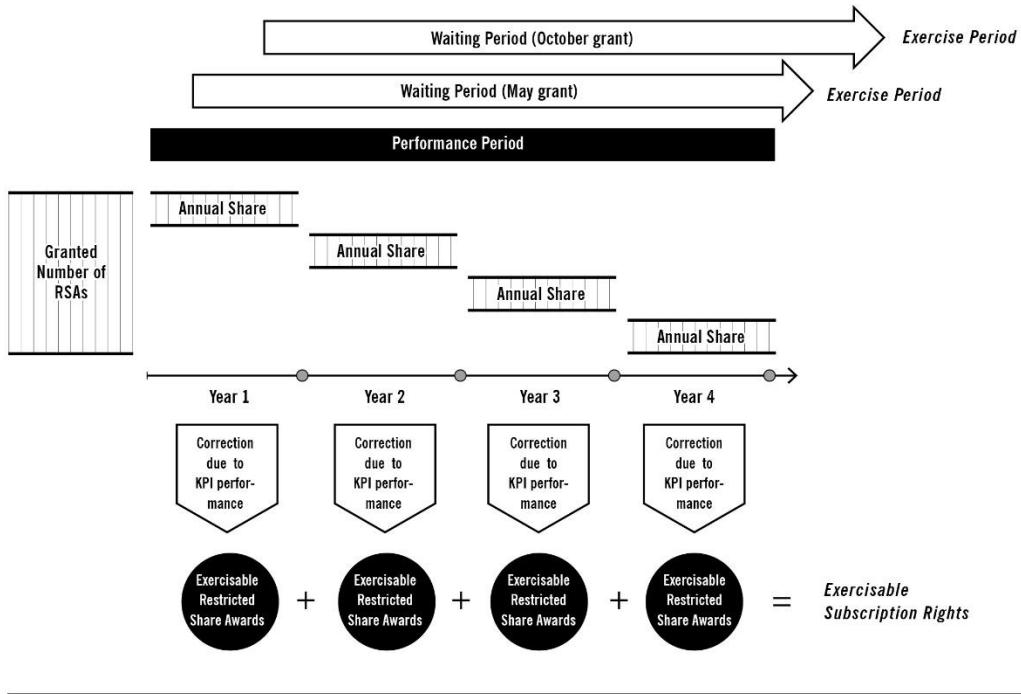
Waiting Period (October grant)

Exercise Period

Waiting Period (May grant)

Exercise Period

Performance Period

Granted Number of RSAs

Annual Share

Annual Share

Annual Share

Annual Share

Year 1

Year 2

Year 3

Year 4

Correction due to KPI performance

Correction due to KPI performance

Correction due to KPI performance

Correction due to KPI performance

Exercisable Restricted Share Awards + Exercisable Restricted Share Awards + Exercisable Restricted Share Awards + Exercisable Restricted Share Awards = Exercisable Subscription Rights